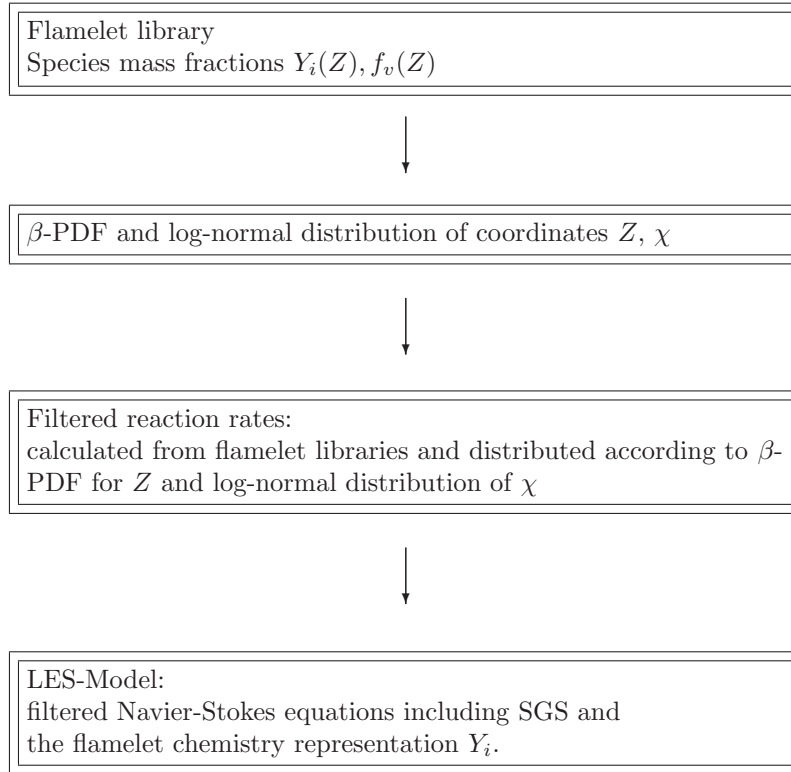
Flamelet library
Species mass fractions $Y_i(Z), f_v(Z)$

$\beta$-PDF and log-normal distribution of coordinates $Z$, $\chi$

Filtered reaction rates:
calculated from flamelet libraries and distributed according to $\beta$-PDF for $Z$ and log-normal distribution of $\chi$

LES-Model:
filtered Navier-Stokes equations including SGS and the flamelet chemistry representation $Y_i$.